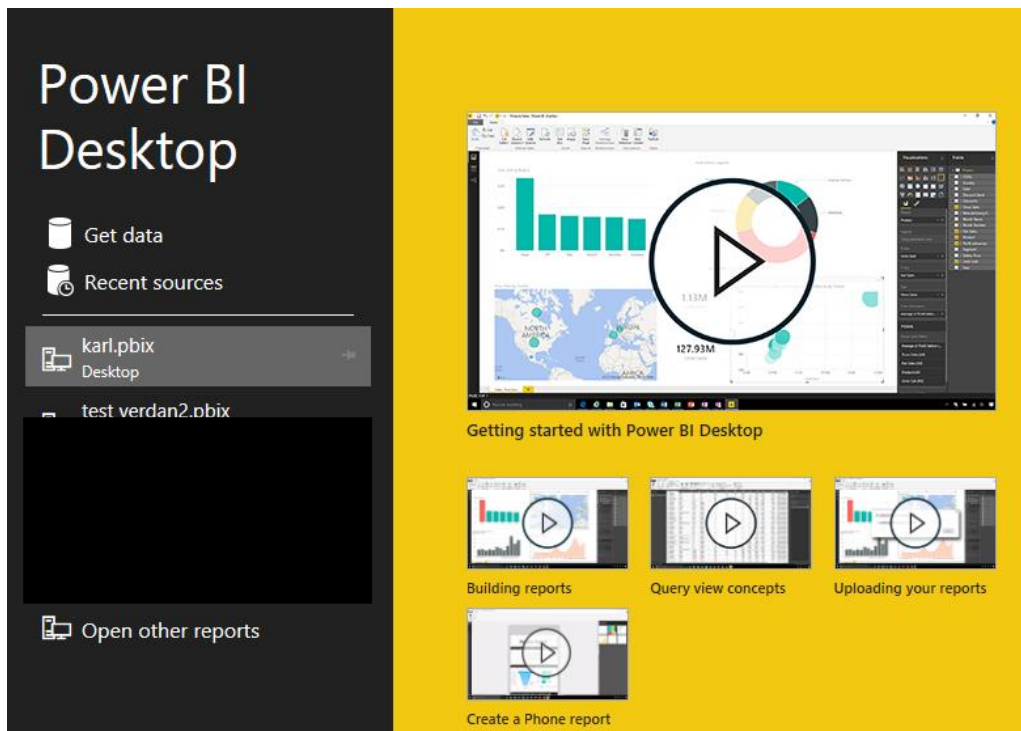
Power BI Desktop

Get data

Recent sources

karl.pbix
Desktop

test verdan2.pbix

Open other reports

127.93M

Getting started with Power BI Desktop

Building reports

Query view concepts

Uploading your reports

Create a Phone report